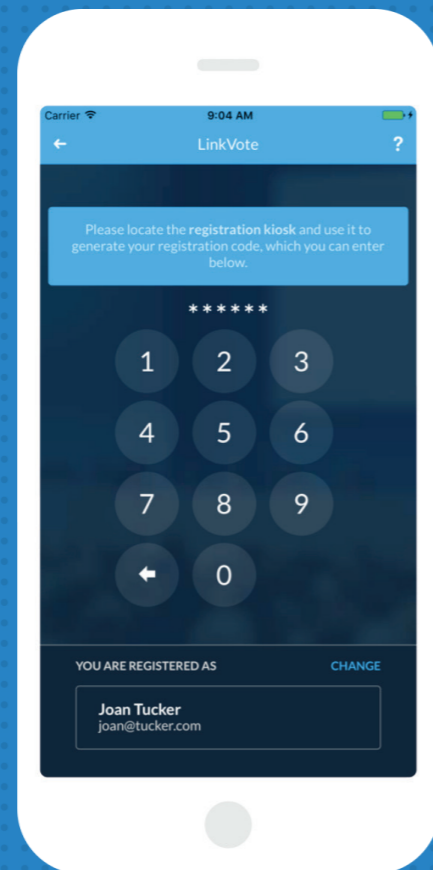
Carrier 9:04 AM

LinkVote ?

Please locate the **registration kiosk** and use it to generate your registration code, which you can enter below.

\*\*\*\*\*\*

1 2 3
4 5 6
7 8 9
0

YOU ARE REGISTERED AS CHANGE

Joan Tucker
joan@tucker.com